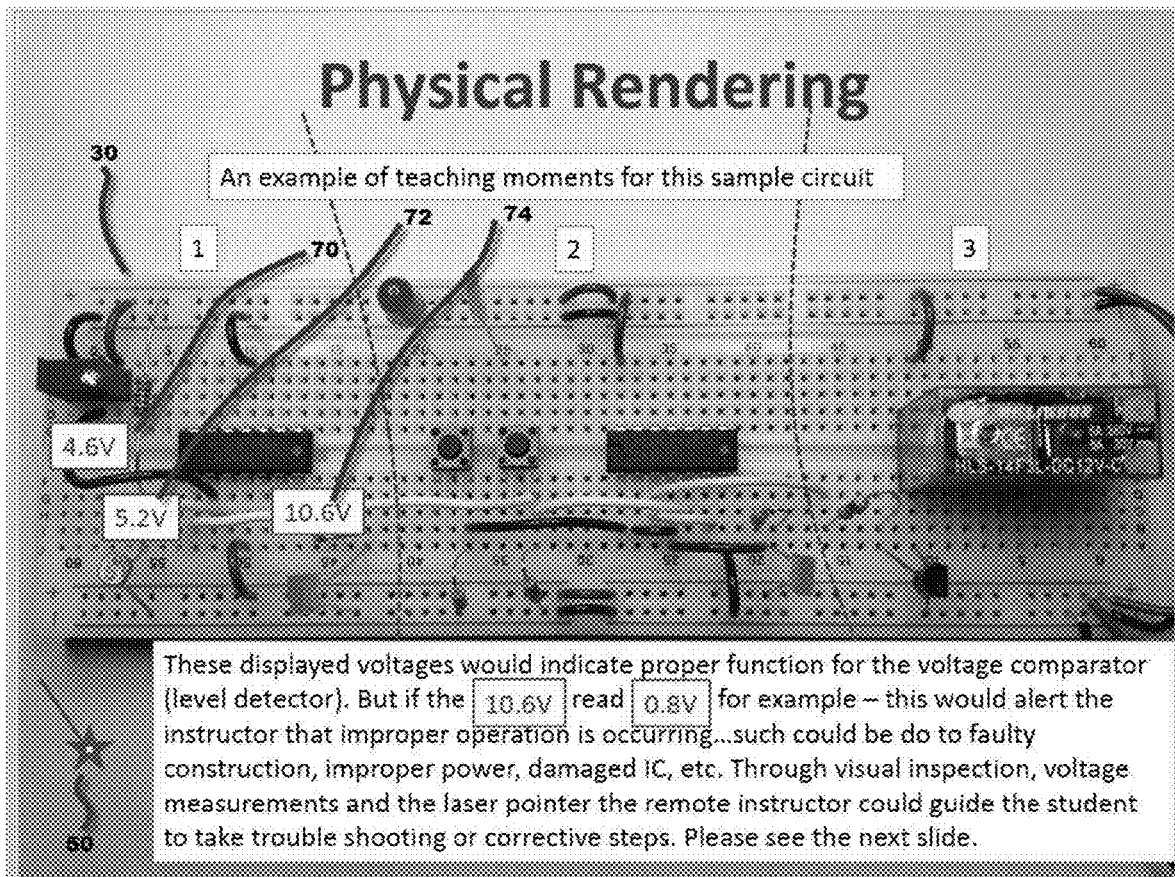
Physical Rendering

30

An example of teaching moments for this sample circuit

72

74

70

1

2

3

4.6V

5.2V

10.6V

These displayed voltages would indicate proper function for the voltage comparator (level detector). But if the 10.6V read 0.8V for example – this would alert the instructor that improper operation is occurring...such could be do to faulty construction, improper power, damaged IC, etc. Through visual inspection, voltage measurements and the laser pointer the remote instructor could guide the student to take trouble shooting or corrective steps. Please see the next slide.

60